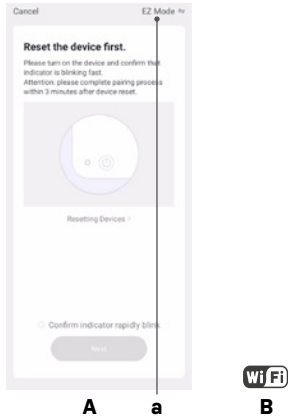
Cancel

EZ Mode ⇅

Reset the device first.

Please turn on the device and confirm that indicator is blinking fast.
Attention: please complete pairing process within 3 minutes after device reset.

Resetting Devices >

Confirm indicator rapidly blink

Next

WiFi

A a B